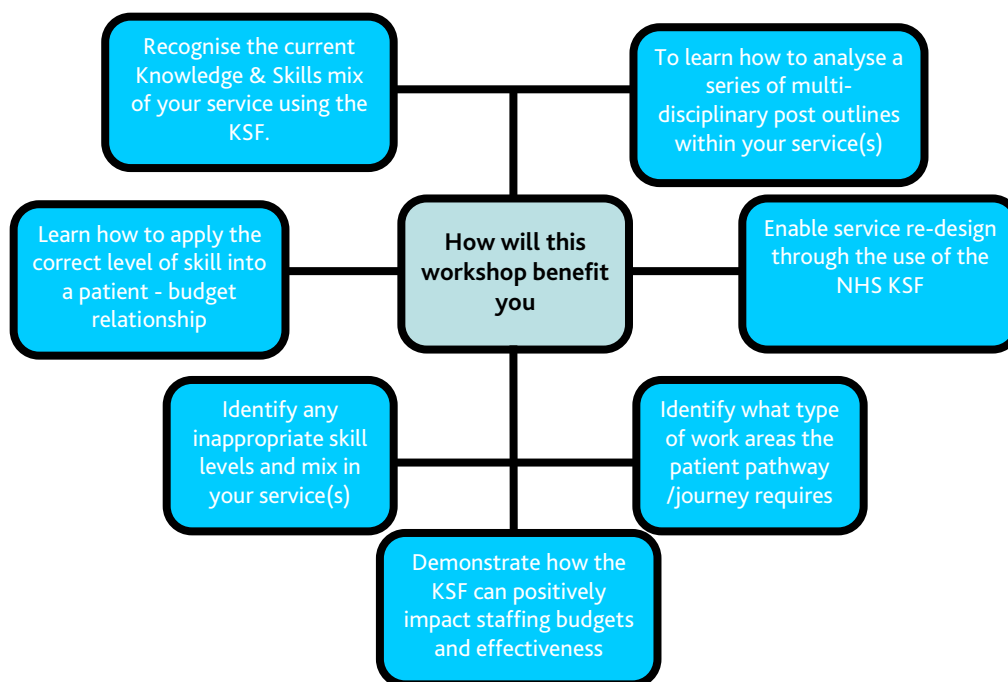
Recognise the current Knowledge & Skills mix of your service using the KSF.

To learn how to analyse a series of multi-disciplinary post outlines within your service(s)

Learn how to apply the correct level of skill into a patient - budget relationship

How will this workshop benefit you

Enable service re-design through the use of the NHS KSF

Identify any inappropriate skill levels and mix in your service(s)

Identify what type of work areas the patient pathway /journey requires

Demonstrate how the KSF can positively impact staffing budgets and effectiveness